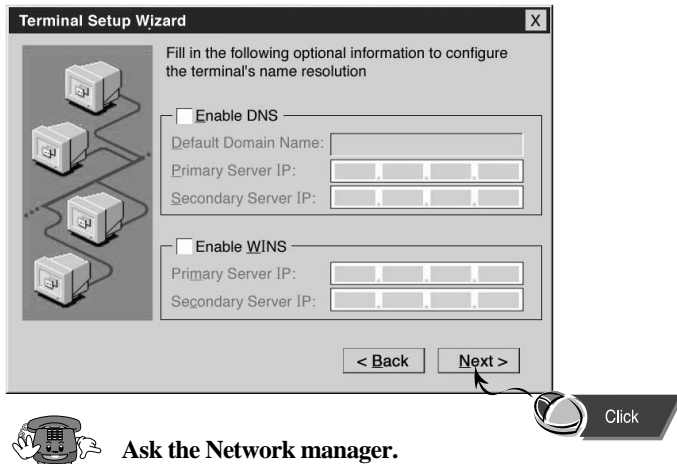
Terminal Setup Wizard

X

Fill in the following optional information to configure the terminal's name resolution

Enable DNS

Default Domain Name:

Primary Server IP:

Secondary Server IP:

Enable WINS

Primary Server IP:

Secondary Server IP:

< Back

Next >

Click

Ask the Network manager.